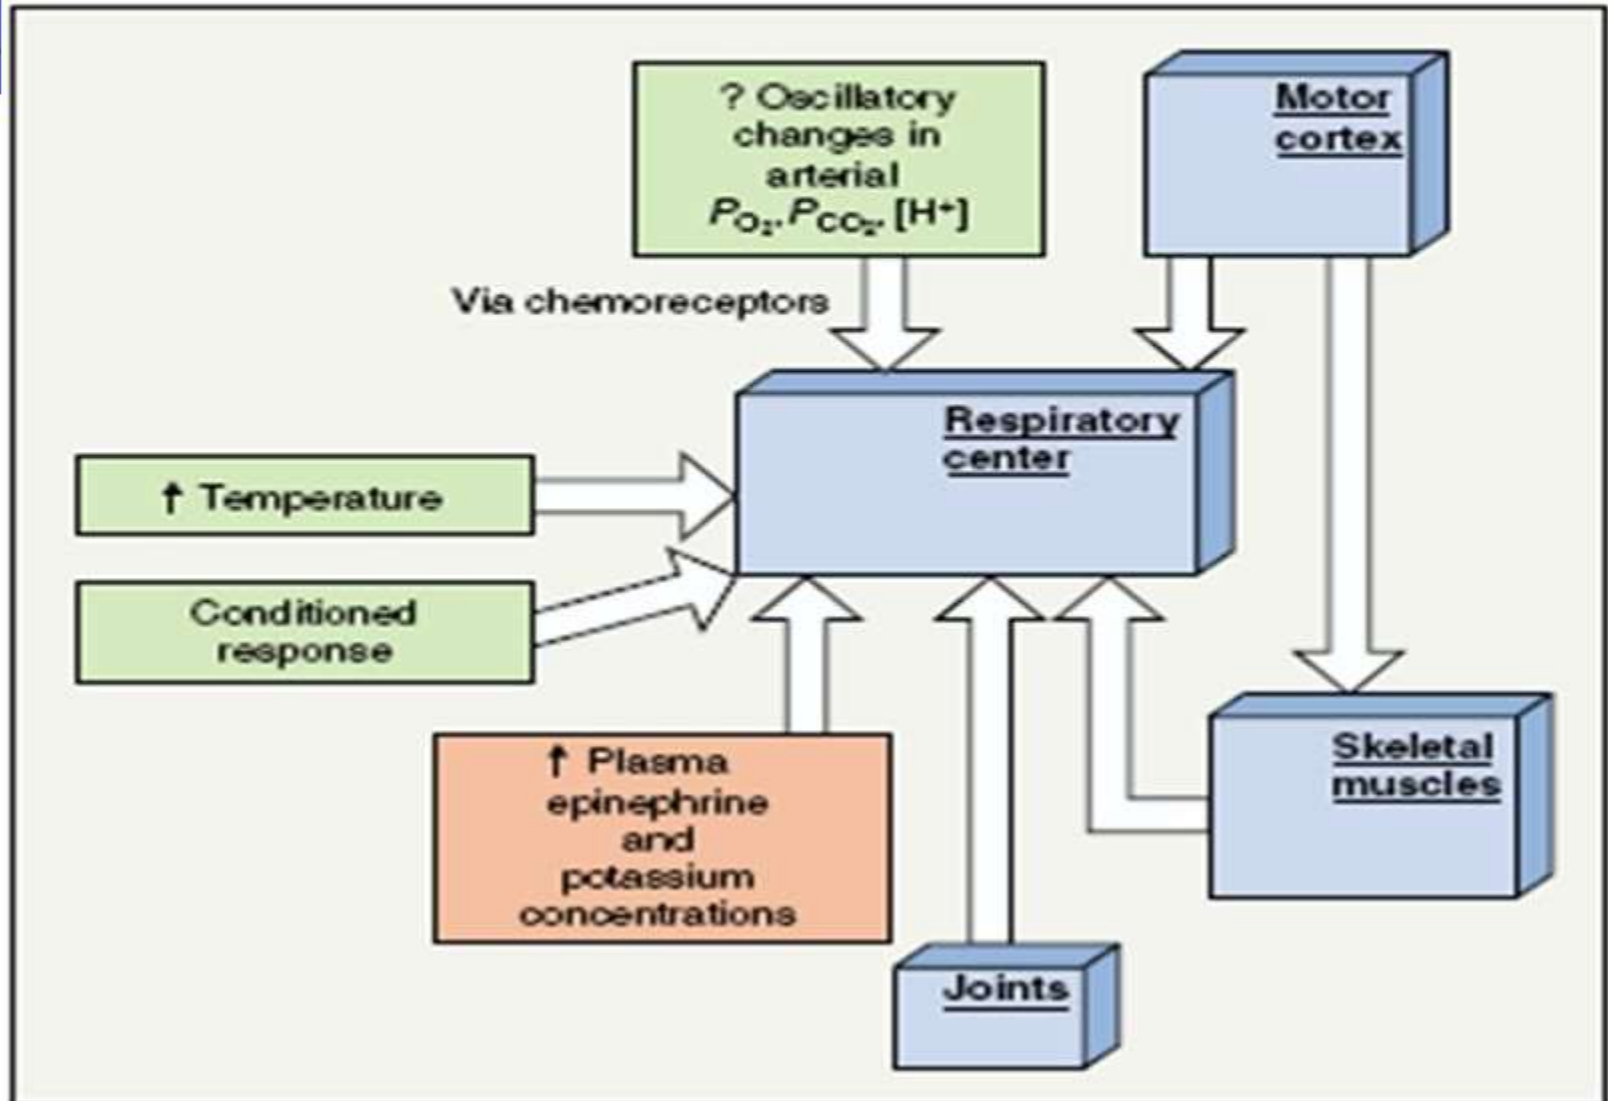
? Oscillatory changes in arterial $P_{O_2}$, $P_{CO_2}$, [H$^+$]

Motor cortex

Via chemoreceptors

Respiratory center

↑ Temperature

Conditioned response

↑ Plasma epinephrine and potassium concentrations

Skeletal muscles

Joints